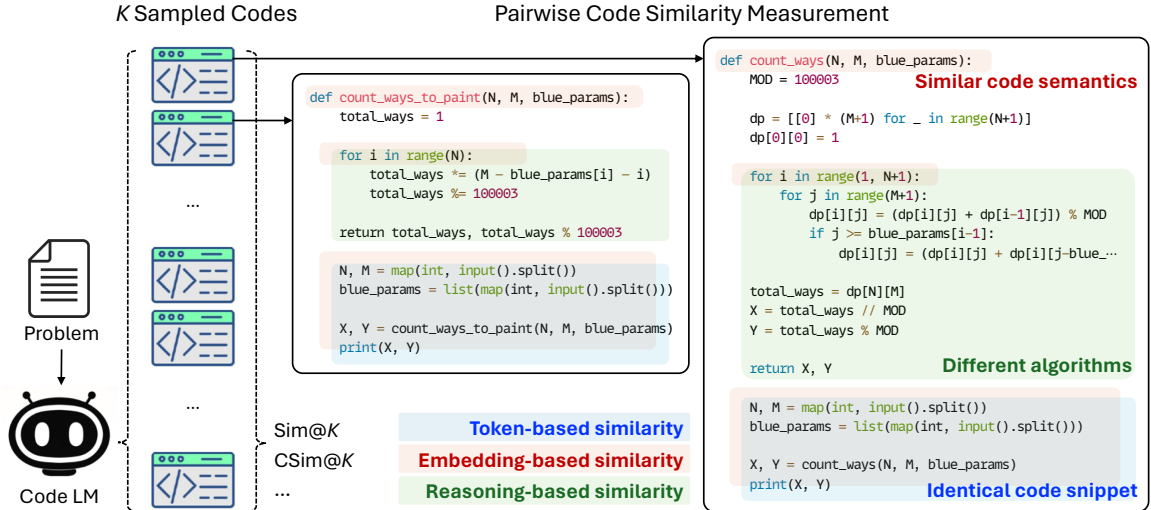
$K$ Sampled Codes

Pairwise Code Similarity Measurement

Problem

Code LM

...

...

def count_ways_to_paint(N, M, blue_params):
    total_ways = 1

    for i in range(N):
        total_ways *= (M - blue_params[i] - i)
        total_ways %= 100003

    return total_ways, total_ways % 100003

N, M = map(int, input().split())
blue_params = list(map(int, input().split()))

X, Y = count_ways_to_paint(N, M, blue_params)
print(X, Y)

def count_ways(N, M, blue_params):
    MOD = 100003

Similar code semantics

    dp = [[0] * (M+1) for _ in range(N+1)]
    dp[0][0] = 1

    for i in range(1, N+1):
        for j in range(M+1):
            dp[i][j] = (dp[i][j] + dp[i-1][j]) % MOD
            if j >= blue_params[i-1]:
                dp[i][j] = (dp[i][j] + dp[i][j-blue_...

    total_ways = dp[N][M]
    X = total_ways // MOD
    Y = total_ways % MOD

    return X, Y

Different algorithms

N, M = map(int, input().split())
blue_params = list(map(int, input().split()))

X, Y = count_ways(N, M, blue_params)
print(X, Y)

Identical code snippet

Sim@$K$

CSim@$K$

...

Token-based similarity

Embedding-based similarity

Reasoning-based similarity